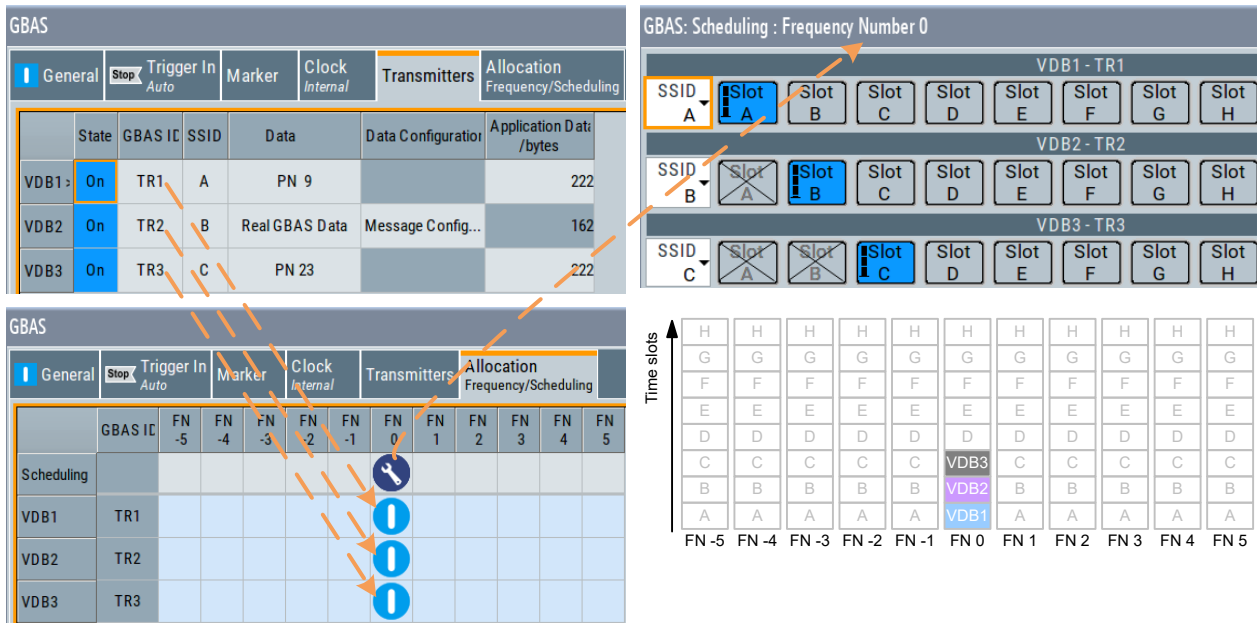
GBAS

General | Stop Trigger In Auto | Marker | Clock Internal | Transmitters | Allocation Frequency/Scheduling

| | State | GBAS ID | SSID | Data | Data Configuration | Application Data /bytes |
|---|---|---|---|---|---|---|
| VDB1 | On | TR1 | A | PN 9 | | 222 |
| VDB2 | On | TR2 | B | Real GBAS Data | Message Config... | 162 |
| VDB3 | On | TR3 | C | PN 23 | | 222 |

GBAS: Scheduling : Frequency Number 0

VDB1 - TR1
SSID A | Slot A | Slot B | Slot C | Slot D | Slot E | Slot F | Slot G | Slot H

VDB2 - TR2
SSID B | Slot A | Slot B | Slot C | Slot D | Slot E | Slot F | Slot G | Slot H

VDB3 - TR3
SSID C | Slot A | Slot B | Slot C | Slot D | Slot E | Slot F | Slot G | Slot H

GBAS

General | Stop Trigger In Auto | Marker | Clock Internal | Transmitters | Allocation Frequency/Scheduling

| | GBAS ID | FN -5 | FN -4 | FN -3 | FN -2 | FN -1 | FN 0 | FN 1 | FN 2 | FN 3 | FN 4 | FN 5 |
|---|---|---|---|---|---|---|---|---|---|---|---|---|
| Scheduling | | | | | | | | | | | | |
| VDB1 | TR1 | | | | | | | | | | | |
| VDB2 | TR2 | | | | | | | | | | | |
| VDB3 | TR3 | | | | | | | | | | | |

Time slots

| FN -5 | FN -4 | FN -3 | FN -2 | FN -1 | FN 0 | FN 1 | FN 2 | FN 3 | FN 4 | FN 5 |
|---|---|---|---|---|---|---|---|---|---|---|
| H | H | H | H | H | H | H | H | H | H | H |
| G | G | G | G | G | G | G | G | G | G | G |
| F | F | F | F | F | F | F | F | F | F | F |
| E | E | E | E | E | E | E | E | E | E | E |
| D | D | D | D | D | D | D | D | D | D | D |
| C | C | C | C | C | VDB3 | C | C | C | C | C |
| B | B | B | B | B | VDB2 | B | B | B | B | B |
| A | A | A | A | A | VDB1 | A | A | A | A | A |